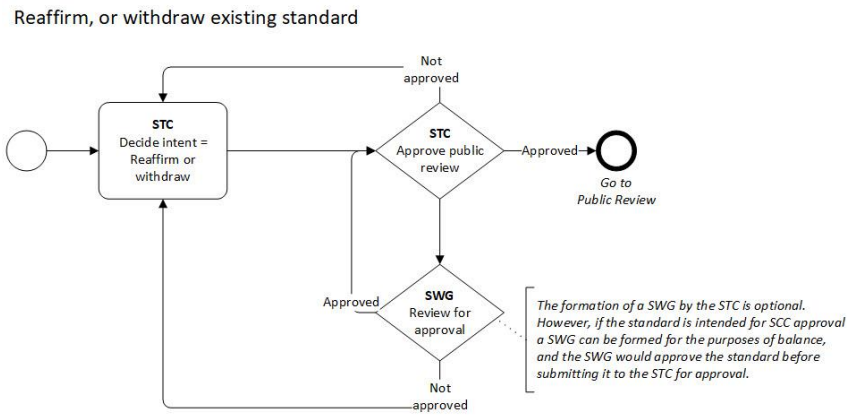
Reaffirm, or withdraw existing standard

Not approved

STC
Decide intent = Reaffirm or withdraw

STC
Approve public review

Approved

Go to Public Review

Approved

SWG
Review for approval

Not approved

The formation of a SWG by the STC is optional. However, if the standard is intended for SCC approval a SWG can be formed for the purposes of balance, and the SWG would approve the standard before submitting it to the STC for approval.